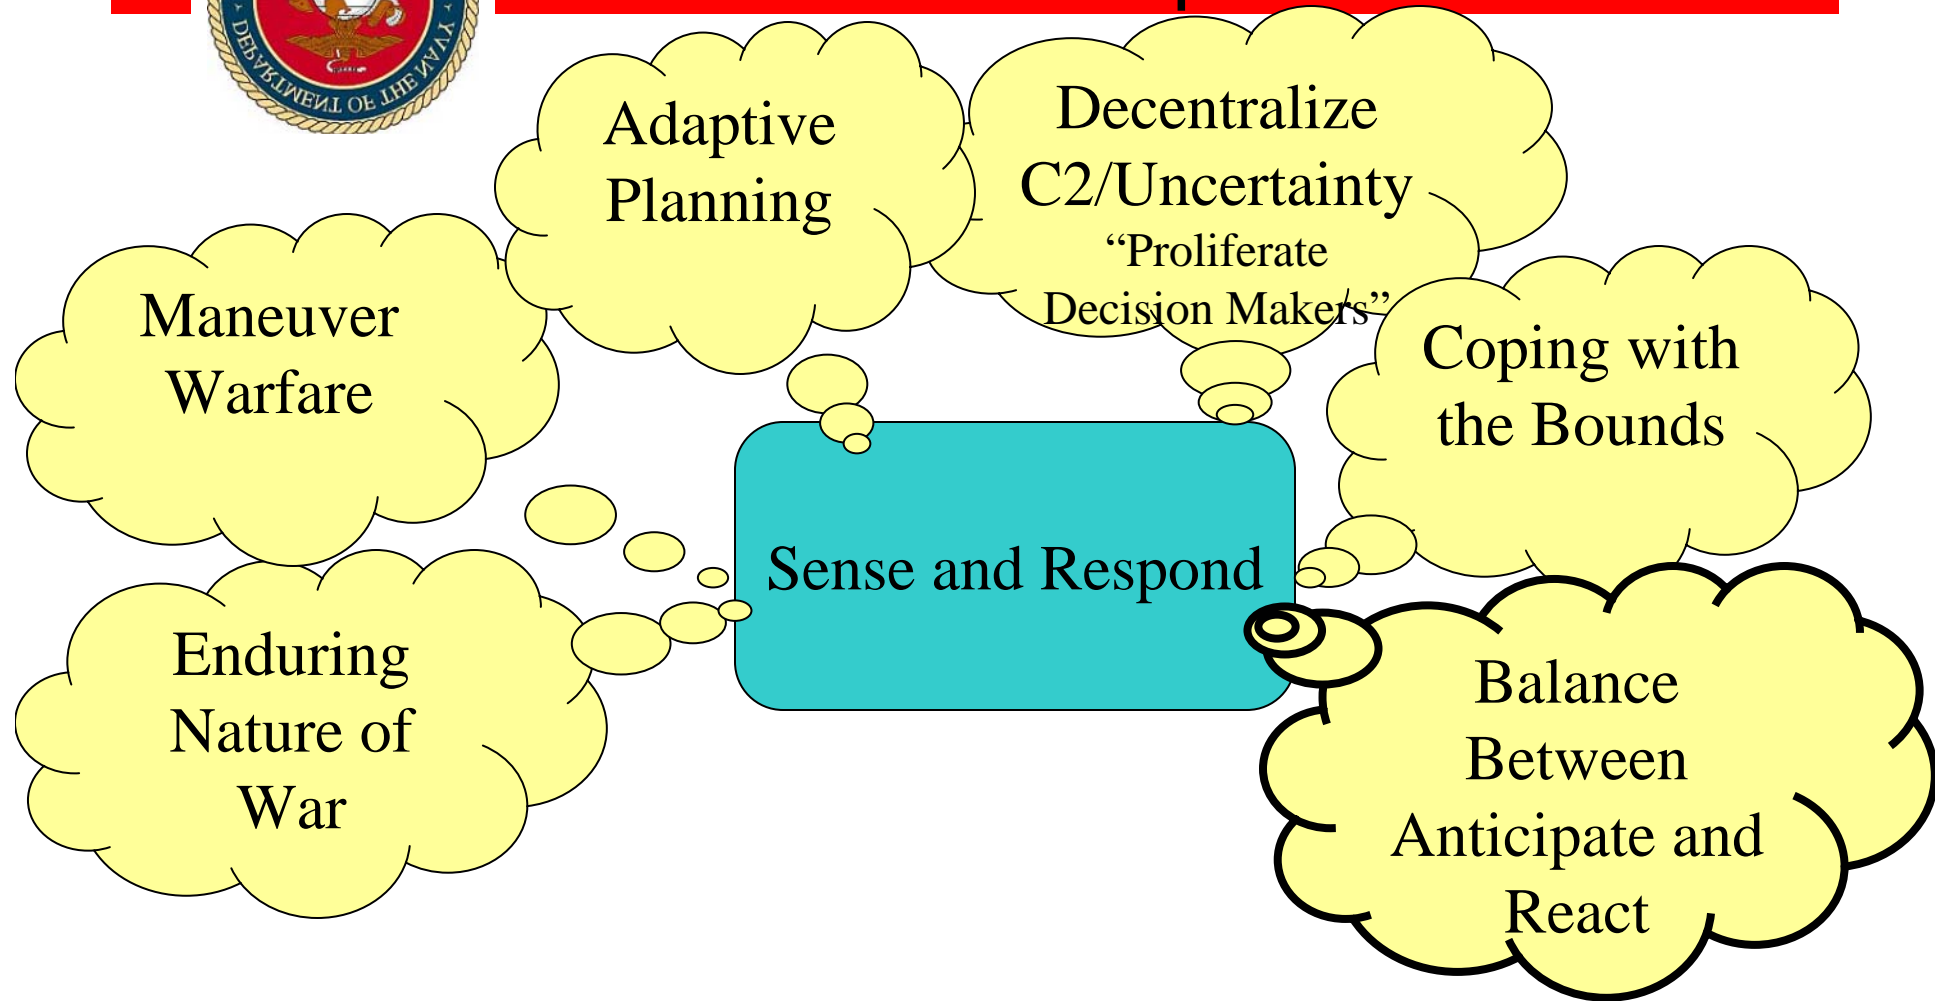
DEPARTMENT OF THE NAVY

Adaptive Planning

Decentralize C2/Uncertainty “Proliferate Decision Makers”

Maneuver Warfare

Coping with the Bounds

Sense and Respond

Enduring Nature of War

Balance Between Anticipate and React